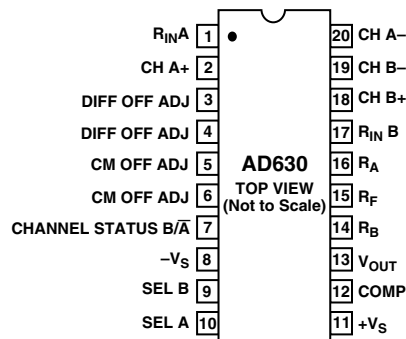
$R_{IN}A$ 1
CH A+ 2
DIFF OFF ADJ 3
DIFF OFF ADJ 4
CM OFF ADJ 5
CM OFF ADJ 6
CHANNEL STATUS B/$\overline{A}$ 7
$-V_S$ 8
SEL B 9
SEL A 10

AD630
TOP VIEW
(Not to Scale)

20 CH A–
19 CH B–
18 CH B+
17 $R_{IN}$ B
16 $R_A$
15 $R_F$
14 $R_B$
13 $V_{OUT}$
12 COMP
11 $+V_S$